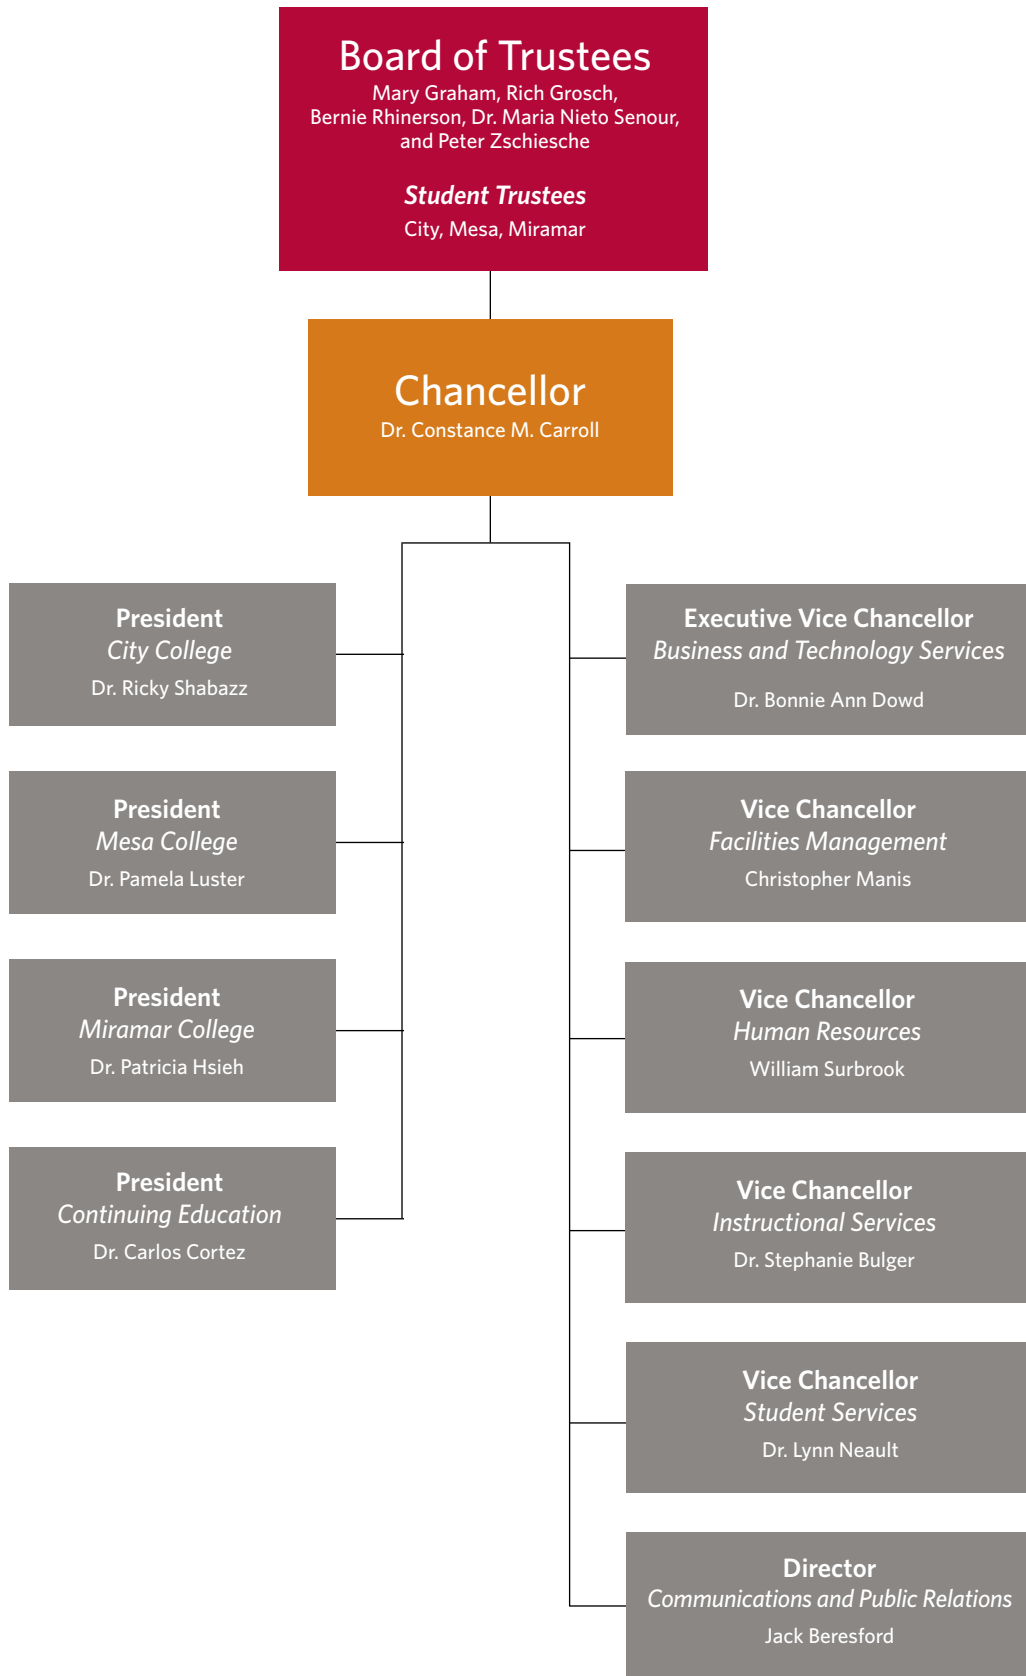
Board of Trustees
Mary Graham, Rich Grosch, Bernie Rhinerson, Dr. Maria Nieto Senour, and Peter Zschiesche

Student Trustees
City, Mesa, Miramar

Chancellor
Dr. Constance M. Carroll

President
City College
Dr. Ricky Shabazz

President
Mesa College
Dr. Pamela Luster

President
Miramar College
Dr. Patricia Hsieh

President
Continuing Education
Dr. Carlos Cortez

Executive Vice Chancellor
Business and Technology Services
Dr. Bonnie Ann Dowd

Vice Chancellor
Facilities Management
Christopher Manis

Vice Chancellor
Human Resources
William Surbrook

Vice Chancellor
Instructional Services
Dr. Stephanie Bulger

Vice Chancellor
Student Services
Dr. Lynn Neault

Director
Communications and Public Relations
Jack Beresford